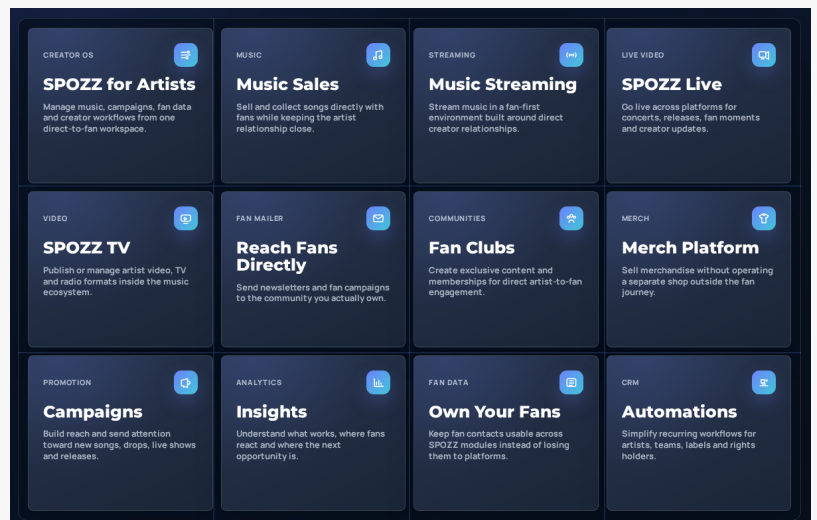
CREATOR OS
SPOZZ for Artists
Manage music, campaigns, fan data and creator workflows from one direct-to-fan workspace.

MUSIC
Music Sales
Sell and collect songs directly with fans while keeping the artist relationship close.

STREAMING
Music Streaming
Stream music in a fan-first environment built around direct creator relationships.

LIVE VIDEO
SPOZZ Live
Go live across platforms for concerts, releases, fan moments and creator updates.

VIDEO
SPOZZ TV
Publish or manage artist video, TV and radio formats inside the music ecosystem.

FAN MAILER
Reach Fans Directly
Send newsletters and fan campaigns to the community you actually own.

COMMUNITIES
Fan Clubs
Create exclusive content and memberships for direct artist-to-fan engagement.

MERCH
Merch Platform
Sell merchandise without operating a separate shop outside the fan journey.

PROMOTION
Campaigns
Build reach and send attention toward new songs, drops, live shows and releases.

ANALYTICS
Insights
Understand what works, where fans react and where the next opportunity is.

FAN DATA
Own Your Fans
Keep fan contacts usable across SPOZZ modules instead of losing them to platforms.

CRM
Automations
Simplify recurring workflows for artists, teams, labels and rights holders.